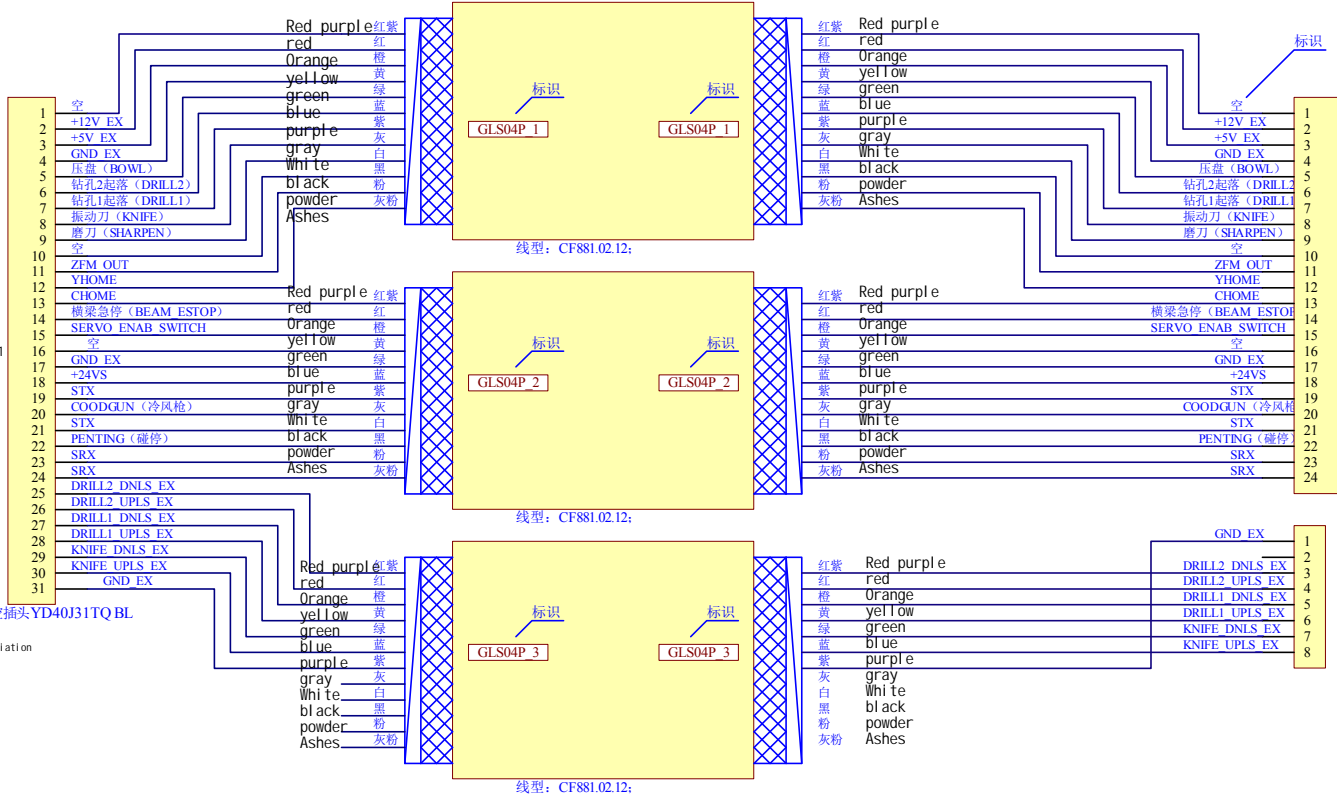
1 空
2 +12V_EX
3 +5V_EX
4 GND_EX
5 压盘（BOWL）
6 钻孔2起落（DRILL2）
7 钻孔1起落（DRILL1）
8 振动刀（KNIFE）
9 磨刀（SHARPEN）
10 空
11 ZFM_OUT
12 YHOME
13 CHOME
14 横梁急停（BEAM_ESTOP）
15 SERVO_ENAB_SWITCH
16 空
17 GND_EX
18 +24VS
19 STX
20 COODGUN（冷风枪）
21 STX
22 PENTING（碰停）
23 SRX
24 SRX
25 DRILL2_DNLS_EX
26 DRILL2_UPLS_EX
27 DRILL1_DNLS_EX
28 DRILL1_UPLS_EX
29 KNIFE_DNLS_EX
30 KNIFE_UPLS_EX
31 GND_EX

插头YD40J31TQ BL
iation

Red purple 红紫
red 红
Orange 橙
yellow 黄
green 绿
blue 蓝
purple 紫
gray 灰
White 白
black 黑
powder 粉
Ashes 灰粉

标识 GLS04P_1 标识 GLS04P_1
线型：CF881.02.12;

红紫 Red purple
红 red
橙 Orange
黄 yellow
绿 green
蓝 blue
紫 purple
灰 gray
白 White
黑 black
粉 powder
灰粉 Ashes

标识
空 1
+12V_EX 2
+5V_EX 3
GND_EX 4
压盘（BOWL） 5
钻孔2起落（DRILL2 6
钻孔1起落（DRILL1 7
振动刀（KNIFE） 8
磨刀（SHARPEN） 9
空 10
ZFM_OUT 11
YHOME 12
CHOME 13
横梁急停（BEAM_ESTOP 14
SERVO_ENAB_SWITCH 15
空 16
GND_EX 17
+24VS 18
STX 19
COODGUN（冷风枪 20
STX 21
PENTING（碰停） 22
SRX 23
SRX 24

Red purple 红紫
red 红
Orange 橙
yellow 黄
green 绿
blue 蓝
purple 紫
gray 灰
White 白
black 黑
powder 粉
Ashes 灰粉

标识 GLS04P_2 标识 GLS04P_2
线型：CF881.02.12;

红紫 Red purple
红 red
橙 Orange
黄 yellow
绿 green
蓝 blue
紫 purple
灰 gray
白 White
黑 black
粉 powder
灰粉 Ashes

Red purple 红紫
red 红
Orange 橙
yellow 黄
green 绿
blue 蓝
purple 紫
gray 灰
White 白
black 黑
powder 粉
Ashes 灰粉

标识 GLS04P_3 标识 GLS04P_3
线型：CF881.02.12;

红紫 Red purple
红 red
橙 Orange
黄 yellow
绿 green
蓝 blue
紫 purple
灰 gray
白 White
黑 black
粉 powder
灰粉 Ashes

GND_EX 1
2
DRILL2_DNLS_EX 3
DRILL2_UPLS_EX 4
DRILL1_DNLS_EX 5
DRILL1_UPLS_EX 6
KNIFE_DNLS_EX 7
KNIFE_UPLS_EX 8